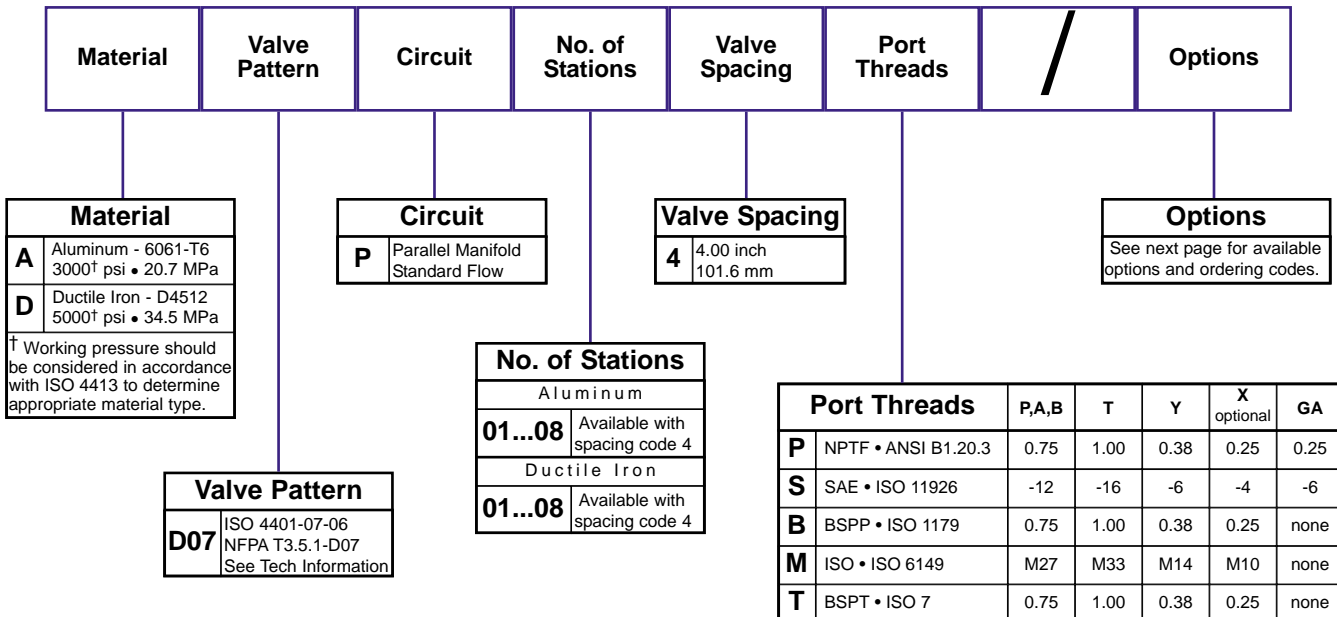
Material | Valve Pattern | Circuit | No. of Stations | Valve Spacing | Port Threads | / | Options

| Material | |
|---|---|
| A | Aluminum - 6061-T6 3000† psi • 20.7 MPa |
| D | Ductile Iron - D4512 5000† psi • 34.5 MPa |

† Working pressure should be considered in accordance with ISO 4413 to determine appropriate material type.

| Circuit | |
|---|---|
| P | Parallel Manifold Standard Flow |

| Valve Spacing | |
|---|---|
| 4 | 4.00 inch 101.6 mm |

| Options |
|---|
| See next page for available options and ordering codes. |

| No. of Stations | |
|---|---|
| Aluminum | |
| 01...08 | Available with spacing code 4 |
| Ductile Iron | |
| 01...08 | Available with spacing code 4 |

| Valve Pattern | |
|---|---|
| D07 | ISO 4401-07-06 NFPA T3.5.1-D07 See Tech Information |

| Port Threads | | P,A,B | T | Y | X optional | GA |
|---|---|---|---|---|---|---|
| P | NPTF • ANSI B1.20.3 | 0.75 | 1.00 | 0.38 | 0.25 | 0.25 |
| S | SAE • ISO 11926 | -12 | -16 | -6 | -4 | -6 |
| B | BSPP • ISO 1179 | 0.75 | 1.00 | 0.38 | 0.25 | none |
| M | ISO • ISO 6149 | M27 | M33 | M14 | M10 | none |
| T | BSPT • ISO 7 | 0.75 | 1.00 | 0.38 | 0.25 | none |